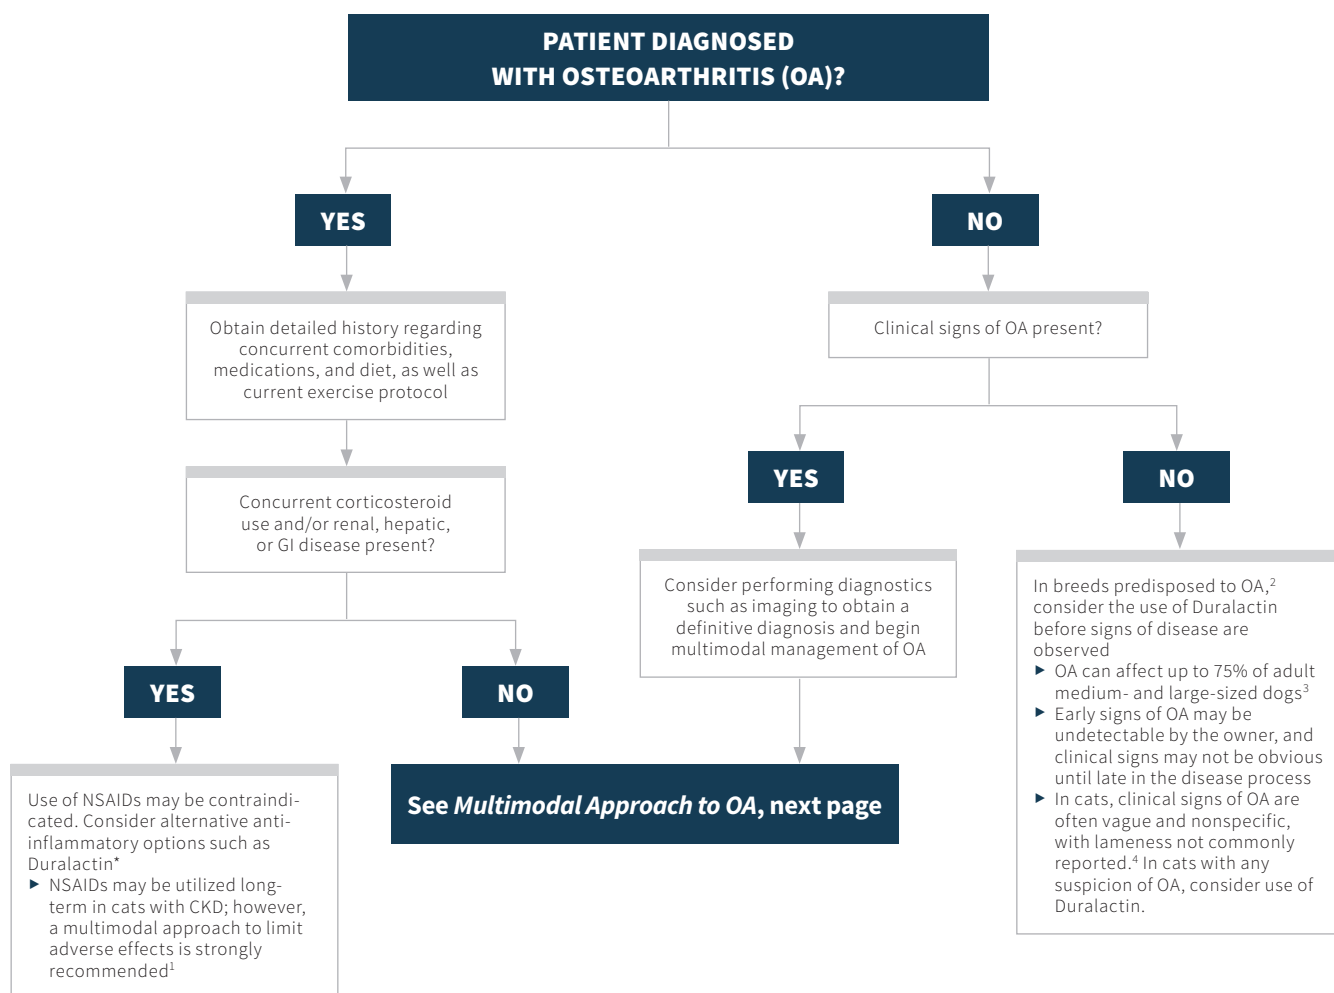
PATIENT DIAGNOSED WITH OSTEOARTHRITIS (OA)?

YES

NO

Obtain detailed history regarding concurrent comorbidities, medications, and diet, as well as current exercise protocol

Clinical signs of OA present?

Concurrent corticosteroid use and/or renal, hepatic, or GI disease present?

YES

NO

YES

NO

Consider performing diagnostics such as imaging to obtain a definitive diagnosis and begin multimodal management of OA

In breeds predisposed to OA,$^2$ consider the use of Duralactin before signs of disease are observed
▶ OA can affect up to 75% of adult medium- and large-sized dogs$^3$
▶ Early signs of OA may be undetectable by the owner, and clinical signs may not be obvious until late in the disease process
▶ In cats, clinical signs of OA are often vague and nonspecific, with lameness not commonly reported.$^4$ In cats with any suspicion of OA, consider use of Duralactin.

Use of NSAIDs may be contraindicated. Consider alternative anti-inflammatory options such as Duralactin*
▶ NSAIDs may be utilized long-term in cats with CKD; however, a multimodal approach to limit adverse effects is strongly recommended$^1$

See Multimodal Approach to OA, next page